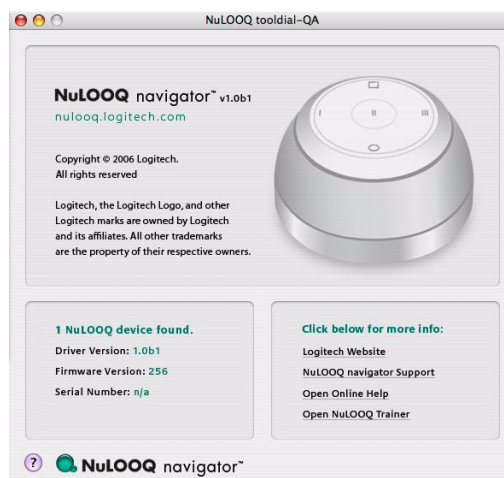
NuLOOQ tooldial-QA

NuLOOQ navigator™ v1.0b1
nulooq.logitech.com

Copyright © 2006 Logitech.
All rights reserved

Logitech, the Logitech Logo, and other Logitech marks are owned by Logitech and its affiliates. All other trademarks are the property of their respective owners.

I II III

1 NuLOOQ device found.
Driver Version: 1.0b1
Firmware Version: 256
Serial Number: n/a

Click below for more info:
Logitech Website
NuLOOQ navigator Support
Open Online Help
Open NuLOOQ Trainer

?
NuLOOQ navigator™